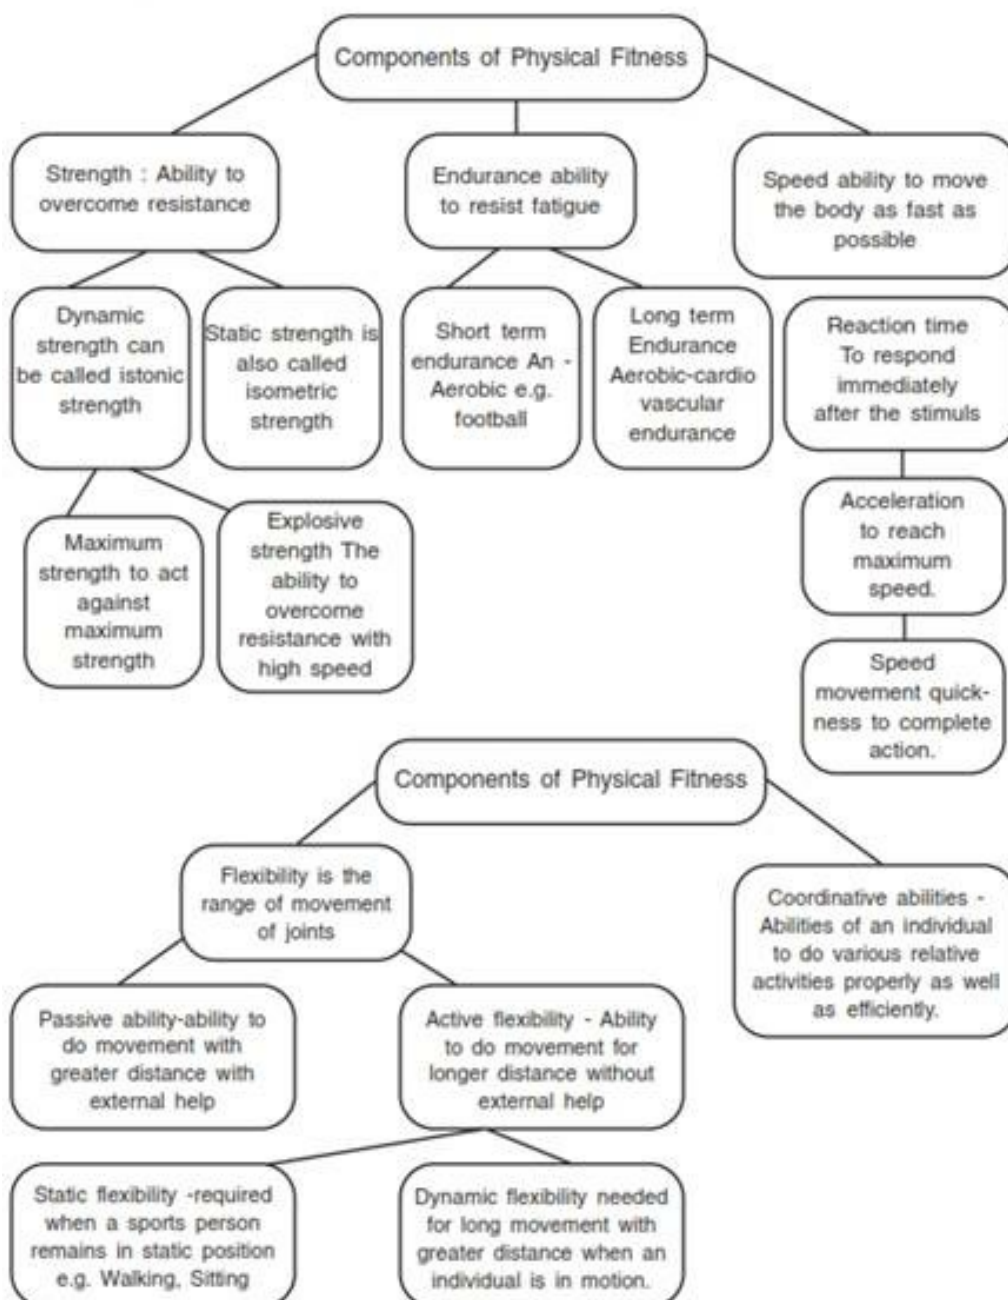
Components of Physical Fitness

Strength : Ability to overcome resistance

Endurance ability to resist fatigue

Speed ability to move the body as fast as possible

Dynamic strength can be called istonic strength

Static strength is also called isometric strength

Short term endurance An - Aerobic e.g. football

Long term Endurance Aerobic-cardio vascular endurance

Reaction time To respond immediately after the stimuls

Maximum strength to act against maximum strength

Explosive strength The ability to overcome resistance with high speed

Acceleration to reach maximum speed.

Speed movement quickness to complete action.

Components of Physical Fitness

Flexibility is the range of movement of joints

Coordinative abilities - Abilities of an individual to do various relative activities properly as well as efficiently.

Passive ability-ability to do movement with greater distance with external help

Active flexibility - Ability to do movement for longer distance without external help

Static flexibility -required when a sports person remains in static position e.g. Walking, Sitting

Dynamic flexibility needed for long movement with greater distance when an individual is in motion.